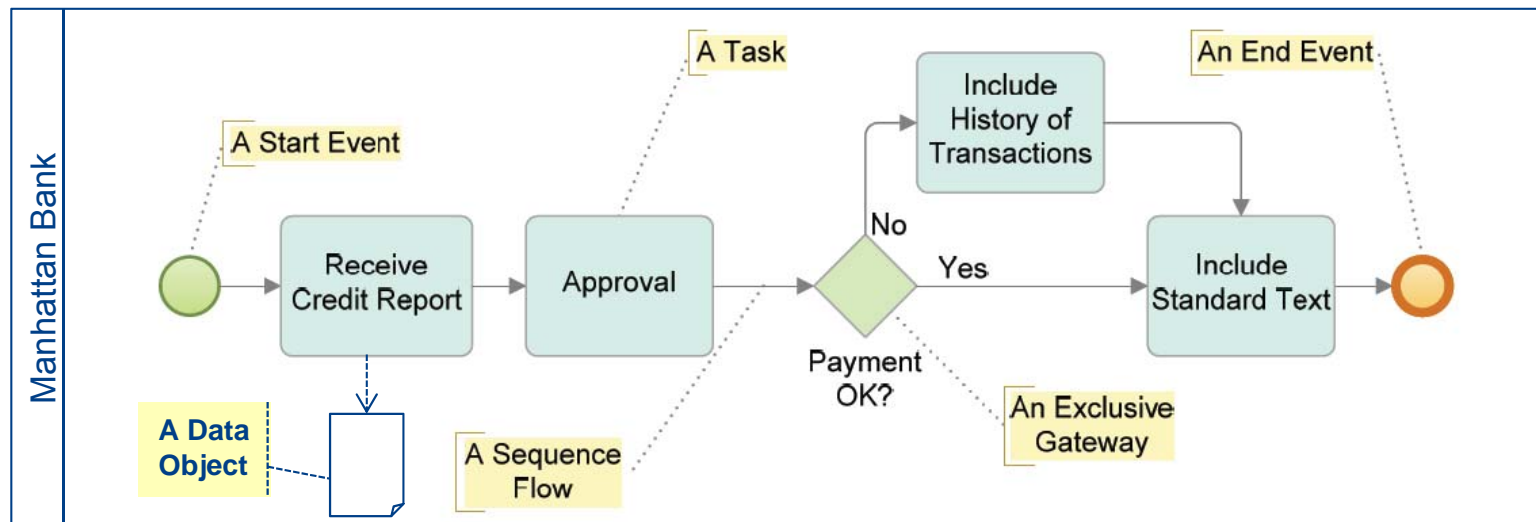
Manhattan Bank

A Task

An End Event

A Start Event

Include History of Transactions

No

Receive Credit Report

Approval

Yes

Include Standard Text

Payment OK?

An Exclusive Gateway

A Data Object

A Sequence Flow